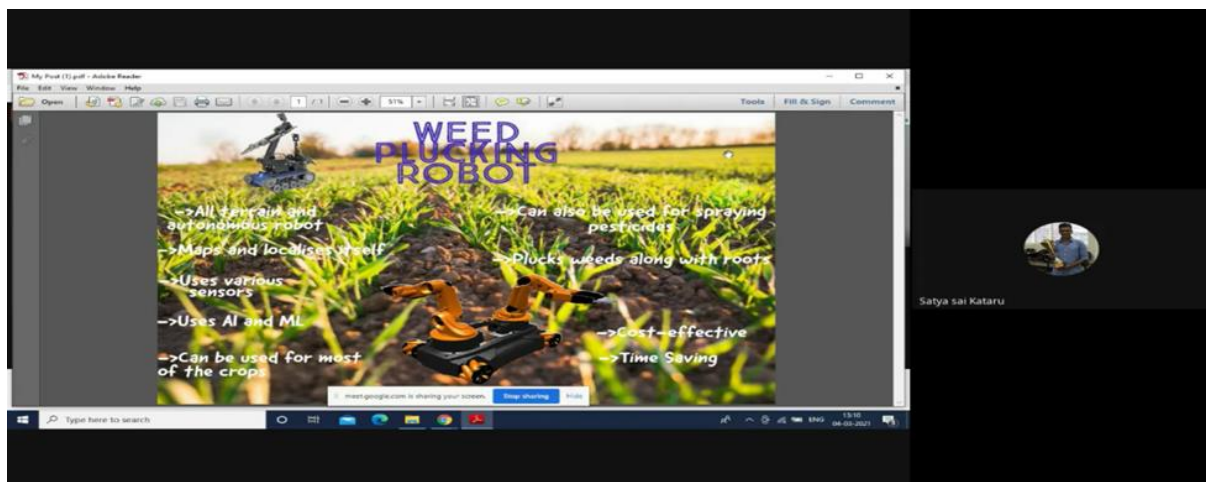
My Post (1).pdf - Adobe Reader
File Edit View Window Help
Open 1 / 1 51%
Tools Fill & Sign Comment

WEED PLUCKING ROBOT

->All terrain and autonomous robot

->Maps and localises itself

->Uses various sensors

->Uses AI and ML

->Can be used for most of the crops

->Can also be used for spraying pesticides

->Plucks weeds along with roots

->Cost-effective

->Time Saving

meet.google.com is sharing your screen. Stop sharing Hide

Type here to search

ENG 13:10 04-03-2021

Satya sai Kataru